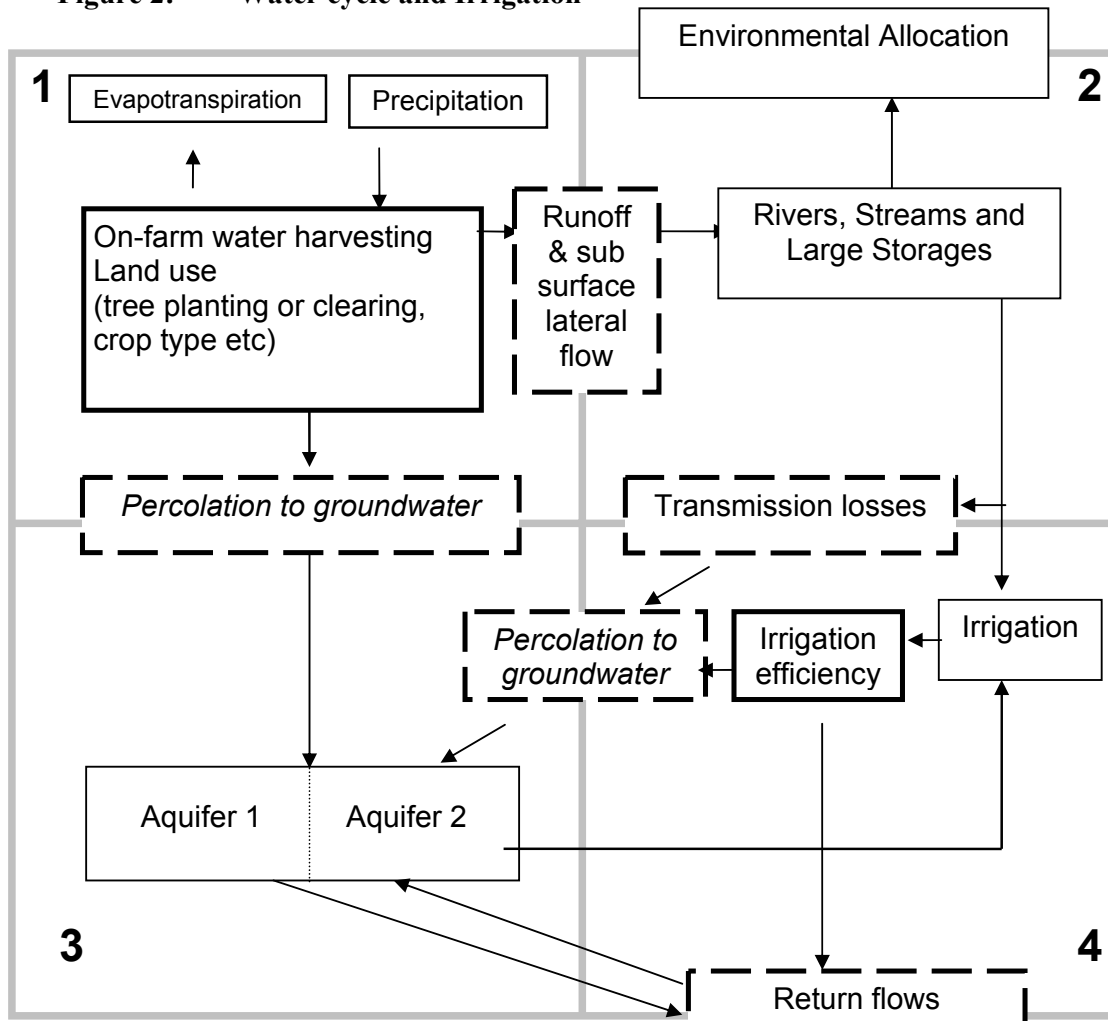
Figure 2. Water cycle and Irrigation

1

Evapotranspiration

Precipitation

Environmental Allocation

2

On-farm water harvesting
Land use
(tree planting or clearing, crop type etc)

Runoff & sub surface lateral flow

Rivers, Streams and Large Storages

*Percolation to groundwater*

Transmission losses

*Percolation to groundwater*

Irrigation efficiency

Irrigation

Aquifer 1

Aquifer 2

3

4

Return flows